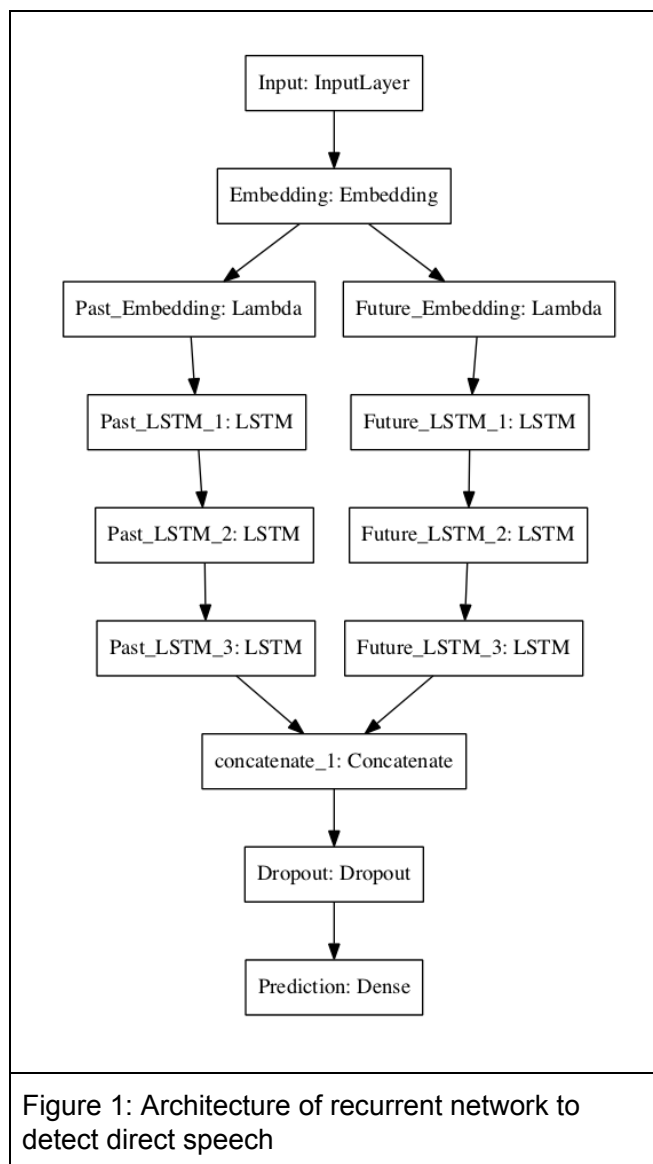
Input: InputLayer

Embedding: Embedding

Past_Embedding: Lambda

Future_Embedding: Lambda

Past_LSTM_1: LSTM

Future_LSTM_1: LSTM

Past_LSTM_2: LSTM

Future_LSTM_2: LSTM

Past_LSTM_3: LSTM

Future_LSTM_3: LSTM

concatenate_1: Concatenate

Dropout: Dropout

Prediction: Dense

Figure 1: Architecture of recurrent network to detect direct speech